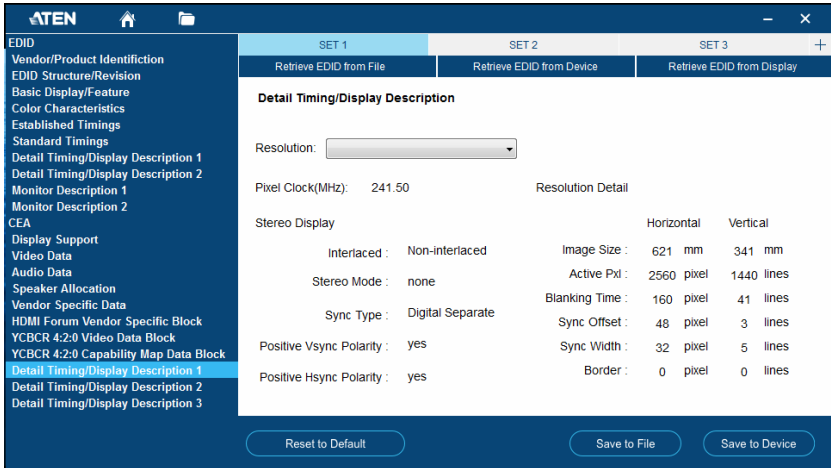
ATEN

EDID
Vendor/Product Identification
EDID Structure/Revision
Basic Display/Feature
Color Characteristics
Established Timings
Standard Timings
Detail Timing/Display Description 1
Detail Timing/Display Description 2
Monitor Description 1
Monitor Description 2
CEA
Display Support
Video Data
Audio Data
Speaker Allocation
Vendor Specific Data
HDMI Forum Vendor Specific Block
YCBCR 4:2:0 Video Data Block
YCBCR 4:2:0 Capability Map Data Block
Detail Timing/Display Description 1
Detail Timing/Display Description 2
Detail Timing/Display Description 3

SET 1 SET 2 SET 3 +

Retrieve EDID from File | Retrieve EDID from Device | Retrieve EDID from Display

Detail Timing/Display Description

Resolution:

Pixel Clock(MHz): 241.50

Resolution Detail

Stereo Display

Interlaced : Non-interlaced
Stereo Mode : none
Sync Type : Digital Separate
Positive Vsync Polarity : yes
Positive Hsync Polarity : yes

| | Horizontal | | Vertical | |
|---|---|---|---|---|
| Image Size : | 621 | mm | 341 | mm |
| Active Pxl : | 2560 | pixel | 1440 | lines |
| Blanking Time : | 160 | pixel | 41 | lines |
| Sync Offset : | 48 | pixel | 3 | lines |
| Sync Width : | 32 | pixel | 5 | lines |
| Border : | 0 | pixel | 0 | lines |

Reset to Default
Save to File
Save to Device